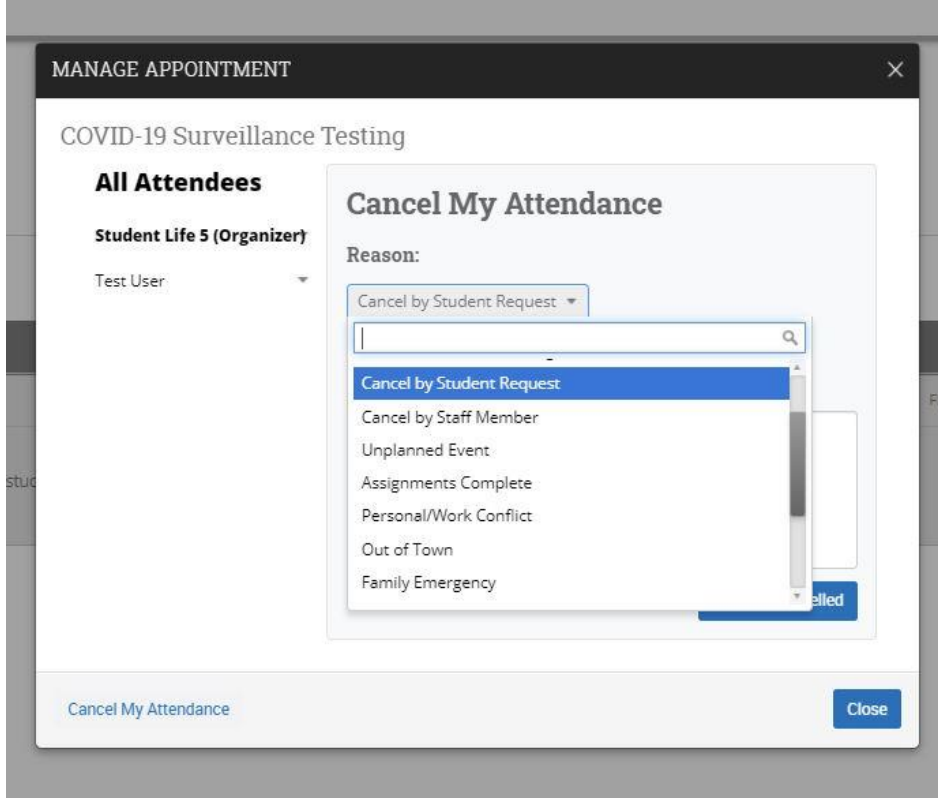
MANAGE APPOINTMENT ×

COVID-19 Surveillance Testing

All Attendees

Student Life 5 (Organizer)

Test User

Cancel My Attendance

Reason:

Cancel by Student Request

Cancel by Student Request
Cancel by Staff Member
Unplanned Event
Assignments Complete
Personal/Work Conflict
Out of Town
Family Emergency

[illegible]elled

stud

F

Cancel My Attendance

Close